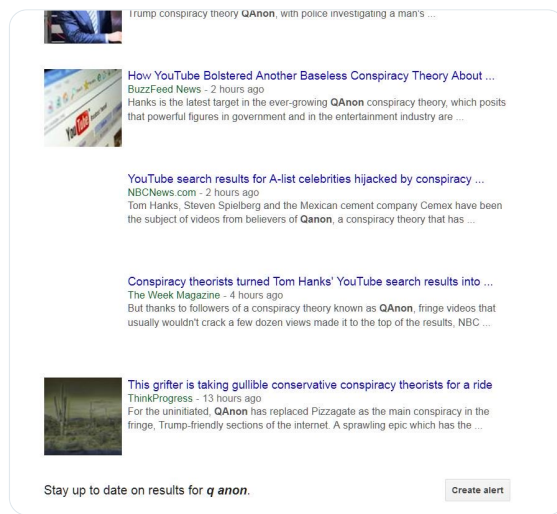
Trump conspiracy theory **QAnon**, with police investigating a man's ...

How YouTube Bolstered Another Baseless Conspiracy Theory About ...
BuzzFeed News - 2 hours ago
Hanks is the latest target in the ever-growing **QAnon** conspiracy theory, which posits that powerful figures in government and in the entertainment industry are ...

YouTube search results for A-list celebrities hijacked by conspiracy ...
NBCNews.com - 2 hours ago
Tom Hanks, Steven Spielberg and the Mexican cement company Cemex have been the subject of videos from believers of **Qanon**, a conspiracy theory that has ...

Conspiracy theorists turned Tom Hanks' YouTube search results into ...
The Week Magazine - 4 hours ago
But thanks to followers of a conspiracy theory known as **QAnon**, fringe videos that usually wouldn't crack a few dozen views made it to the top of the results, NBC ...

This grifter is taking gullible conservative conspiracy theorists for a ride
ThinkProgress - 13 hours ago
For the uninitiated, **QAnon** has replaced Pizzagate as the main conspiracy in the fringe, Trump-friendly sections of the internet. A sprawling epic which has the ...

Stay up to date on results for ***q anon***.

Create alert